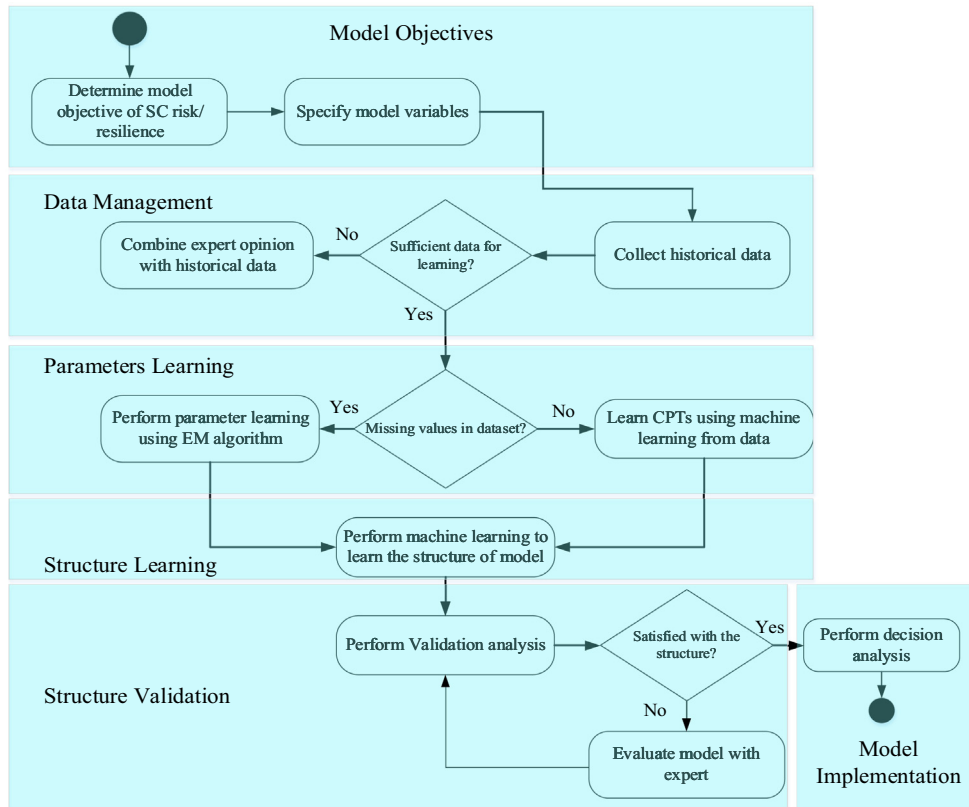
Model Objectives

Determine model objective of SC risk/ resilience

Specify model variables

Data Management

Combine expert opinion with historical data

No

Sufficient data for learning?

Collect historical data

Yes

Parameters Learning

Perform parameter learning using EM algorithm

Yes

Missing values in dataset?

No

Learn CPTs using machine learning from data

Structure Learning

Perform machine learning to learn the structure of model

Structure Validation

Perform Validation analysis

Satisfied with the structure?

Yes

Perform decision analysis

No

Evaluate model with expert

Model Implementation